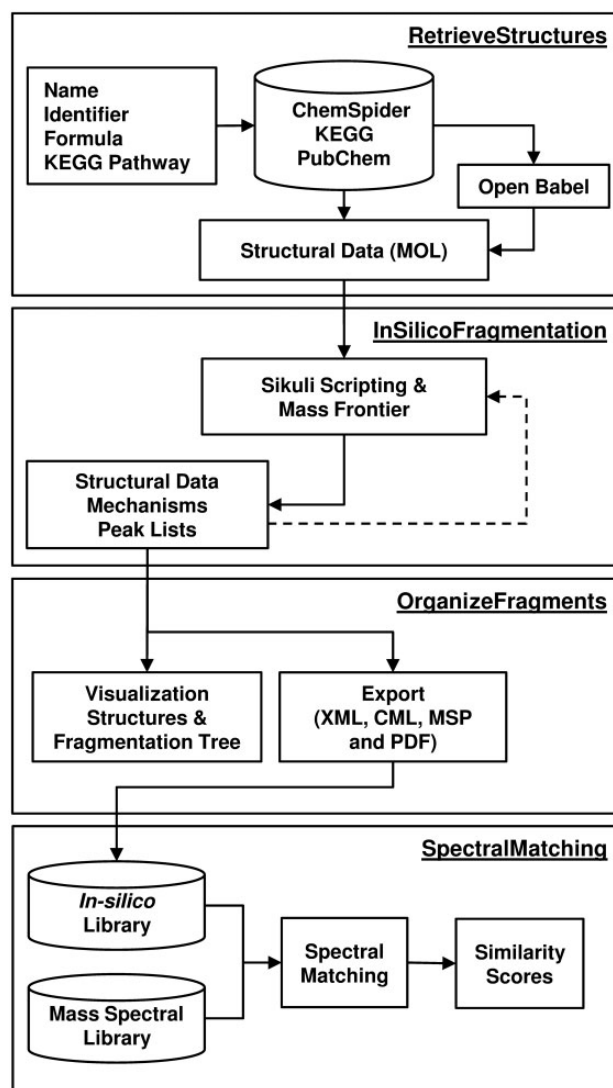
RetrieveStructures

Name
Identifier
Formula
KEGG Pathway

ChemSpider
KEGG
PubChem

Open Babel

Structural Data (MOL)

InSilicoFragmentation

Sikuli Scripting & Mass Frontier

Structural Data
Mechanisms
Peak Lists

OrganizeFragments

Visualization
Structures & Fragmentation Tree

Export (XML, CML, MSP and PDF)

SpectralMatching

In-silico Library

Mass Spectral Library

Spectral Matching

Similarity Scores